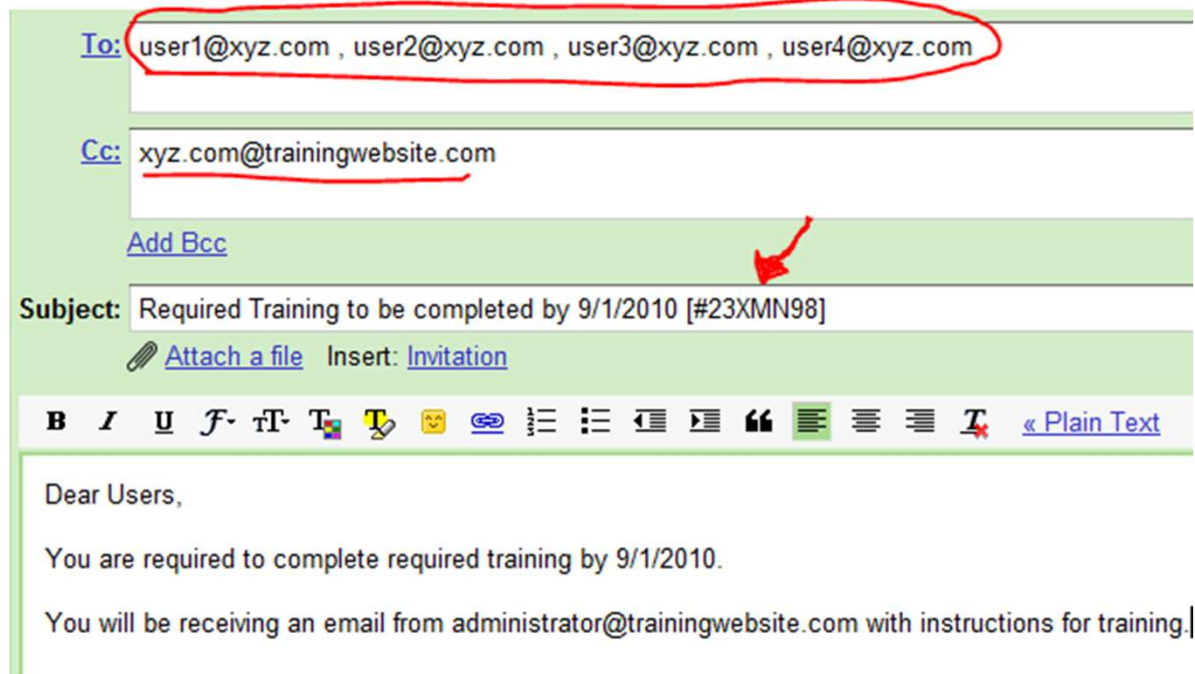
To: user1@xyz.com , user2@xyz.com , user3@xyz.com , user4@xyz.com

Cc: xyz.com@trainingwebsite.com

Add Bcc

Subject: Required Training to be completed by 9/1/2010 [#23XMN98]

Attach a file Insert: Invitation

B I U « Plain Text

Dear Users,

You are required to complete required training by 9/1/2010.

You will be receiving an email from administrator@trainingwebsite.com with instructions for training.